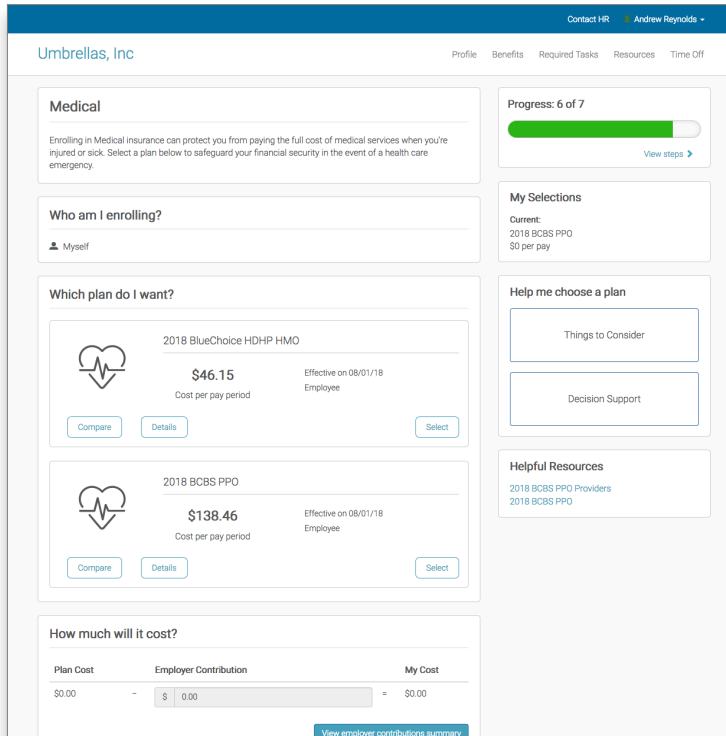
Contact HR Andrew Reynolds

Umbrellas, Inc

Profile Benefits Required Tasks Resources Time Off

Medical

Enrolling in Medical insurance can protect you from paying the full cost of medical services when you're injured or sick. Select a plan below to safeguard your financial security in the event of a health care emergency.

Who am I enrolling?

Myself

Which plan do I want?

2018 BlueChoice HDHP HMO

$46.15
Cost per pay period

Effective on 08/01/18
Employee

Compare Details Select

2018 BCBS PPO

$138.46
Cost per pay period

Effective on 08/01/18
Employee

Compare Details Select

How much will it cost?

| Plan Cost | | Employer Contribution | | My Cost |
|---|---|---|---|---|
| $0.00 | – | $ 0.00 | = | $0.00 |

View employer contributions summary

Progress: 6 of 7

View steps

My Selections

Current:
2018 BCBS PPO
$0 per pay

Help me choose a plan

Things to Consider

Decision Support

Helpful Resources

2018 BCBS PPO Providers
2018 BCBS PPO